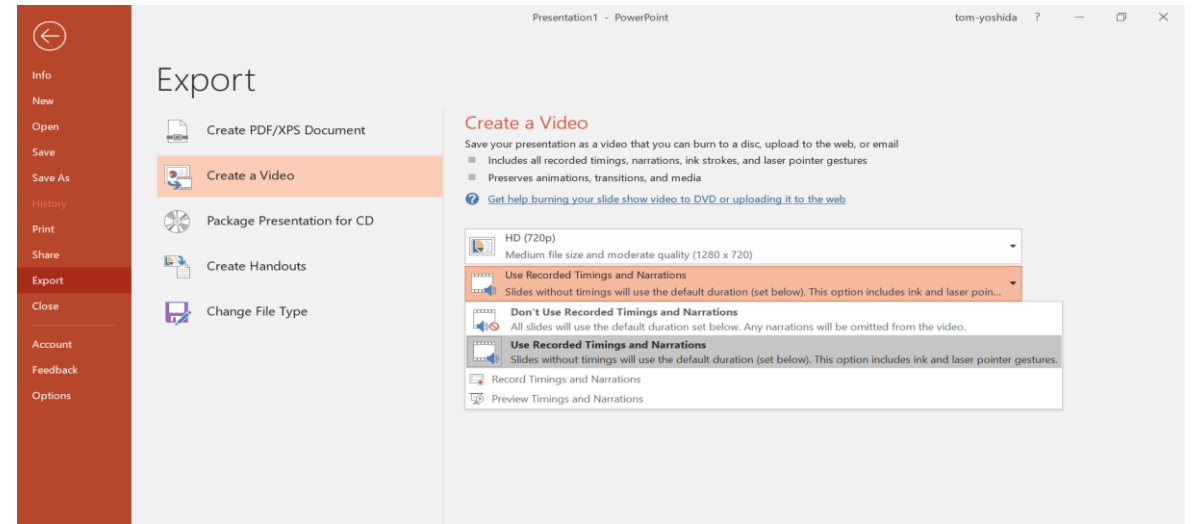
Presentation1 - PowerPoint

tom-yoshida ?

Info
New
Open
Save
Save As
History
Print
Share
Export
Close
Account
Feedback
Options

Export

Create PDF/XPS Document
Create a Video
Package Presentation for CD
Create Handouts
Change File Type

Create a Video

Save your presentation as a video that you can burn to a disc, upload to the web, or email

Includes all recorded timings, narrations, ink strokes, and laser pointer gestures

Preserves animations, transitions, and media

Get help burning your slide show video to DVD or uploading it to the web

HD (720p)
Medium file size and moderate quality (1280 x 720)

Use Recorded Timings and Narrations
Slides without timings will use the default duration (set below). This option includes ink and laser poin...

Don't Use Recorded Timings and Narrations
All slides will use the default duration set below. Any narrations will be omitted from the video.

Use Recorded Timings and Narrations
Slides without timings will use the default duration (set below). This option includes ink and laser pointer gestures.

Record Timings and Narrations

Preview Timings and Narrations